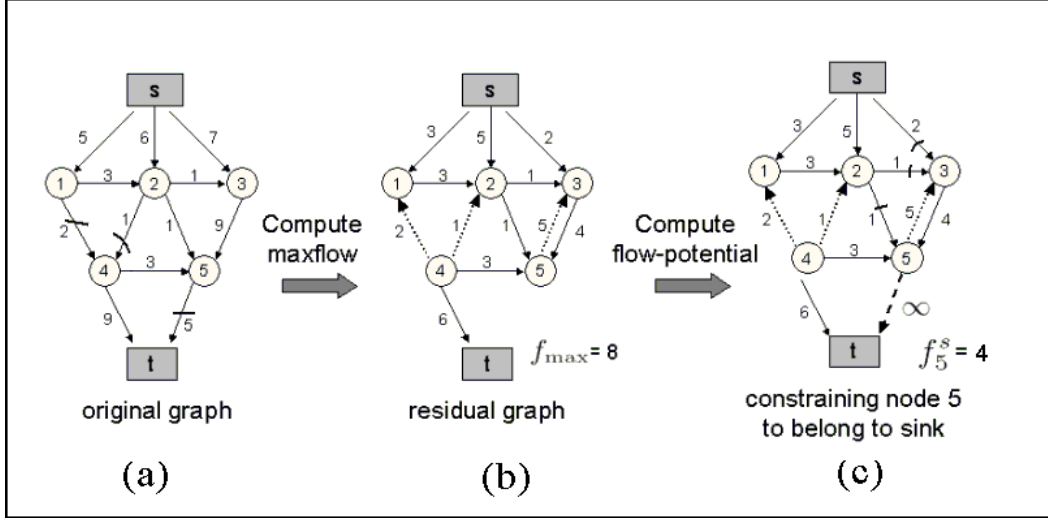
s
5
6
7
1
3
2
1
3
2
1
1
9
4
3
5
9
5
t
original graph
(a)

Compute maxflow

s
3
5
2
1
3
2
1
3
2
1
1
5
4
4
3
5
6
t
$f_{\max}$= 8
residual graph
(b)

Compute flow-potential

s
3
5
2
1
3
2
1
3
2
1
1
5
4
4
3
5
6
$\infty$
t
$f_5^s$ = 4
constraining node 5 to belong to sink
(c)